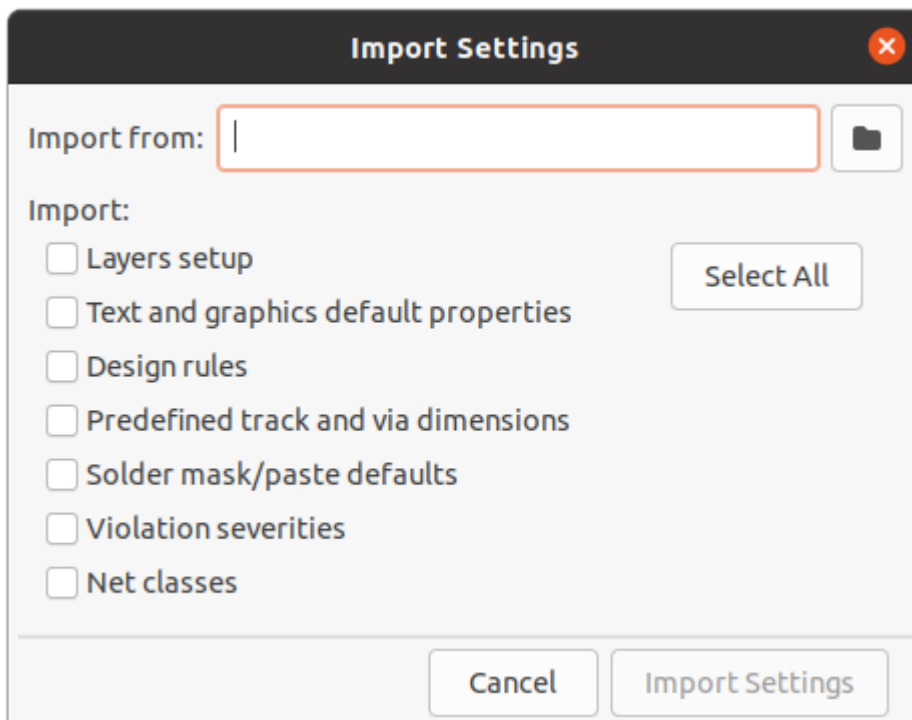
Import Settings

Import from:

Import:

Layers setup

Select All

Text and graphics default properties

Design rules

Predefined track and via dimensions

Solder mask/paste defaults

Violation severities

Net classes

Cancel

Import Settings